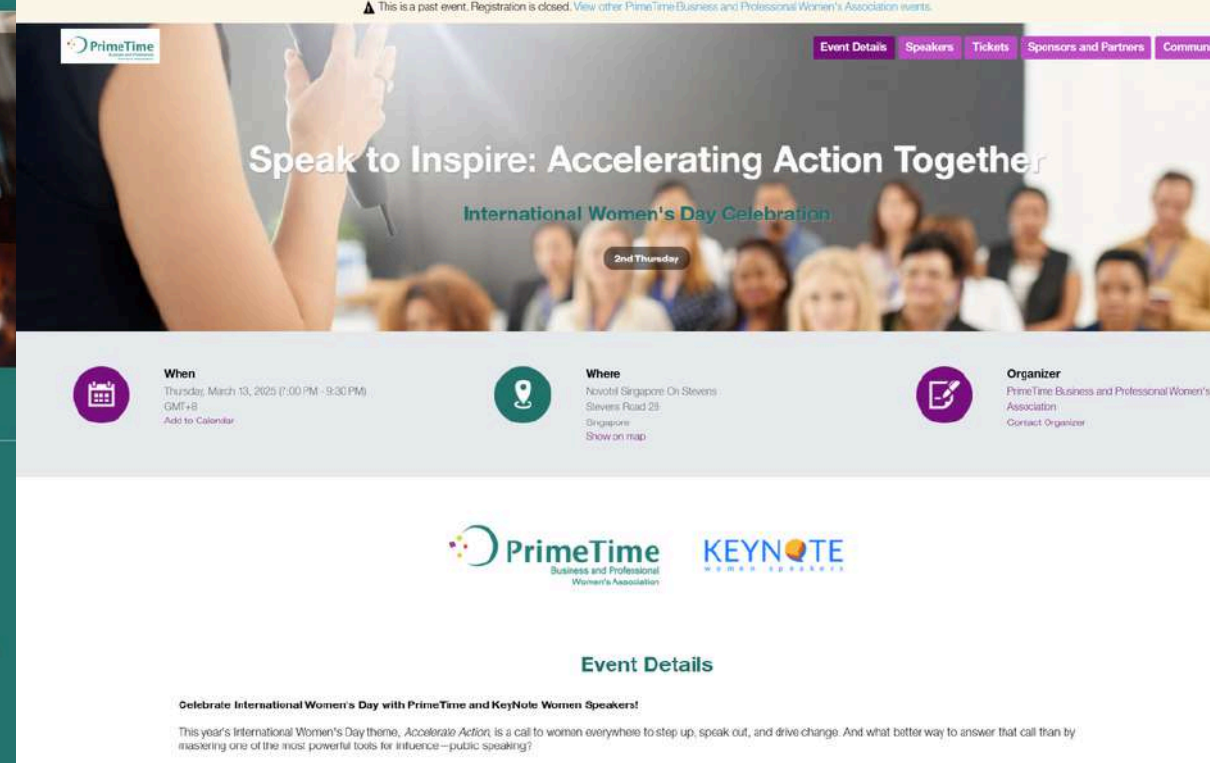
This is a past event. Registration is closed. View other PrimeTime Business and Professional Women's Association events.

PrimeTime Business and Professional Women's Association

Event Details | Speakers | Tickets | Sponsors and Partners | Commun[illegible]

Speak to Inspire: Accelerating Action Together

International Women's Day Celebration

2nd Thursday

When
Thursday, March 13, 2025 (7:00 PM - 9:30 PM) GMT+8
Add to Calendar

Where
Novotel Singapore On Stevens
Stevens Road 28
Singapore
Show on map

Organizer
PrimeTime Business and Professional Women's Association
Contact Organizer

PrimeTime Business and Professional Women's Association

KEYNOTE women speakers

Event Details

Celebrate International Women's Day with PrimeTime and KeyNote Women Speakers!

This year's International Women's Day theme, Accelerate Action, is a call to women everywhere to step up, speak out, and drive change. And what better way to answer that call than by mastering one of the most powerful tools for influence—public speaking?